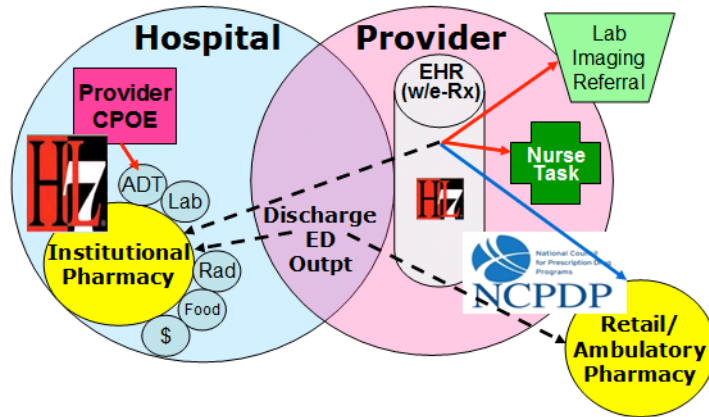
Hospital

Provider

Lab Imaging Referral

Provider CPOE

EHR (w/e-Rx)

HL7

ADT

Lab

Nurse Task

Discharge ED Outpt

HL7

Institutional Pharmacy

Rad

Food

$

National Council for Prescription Drug Programs

NCPDP

Retail/ Ambulatory Pharmacy